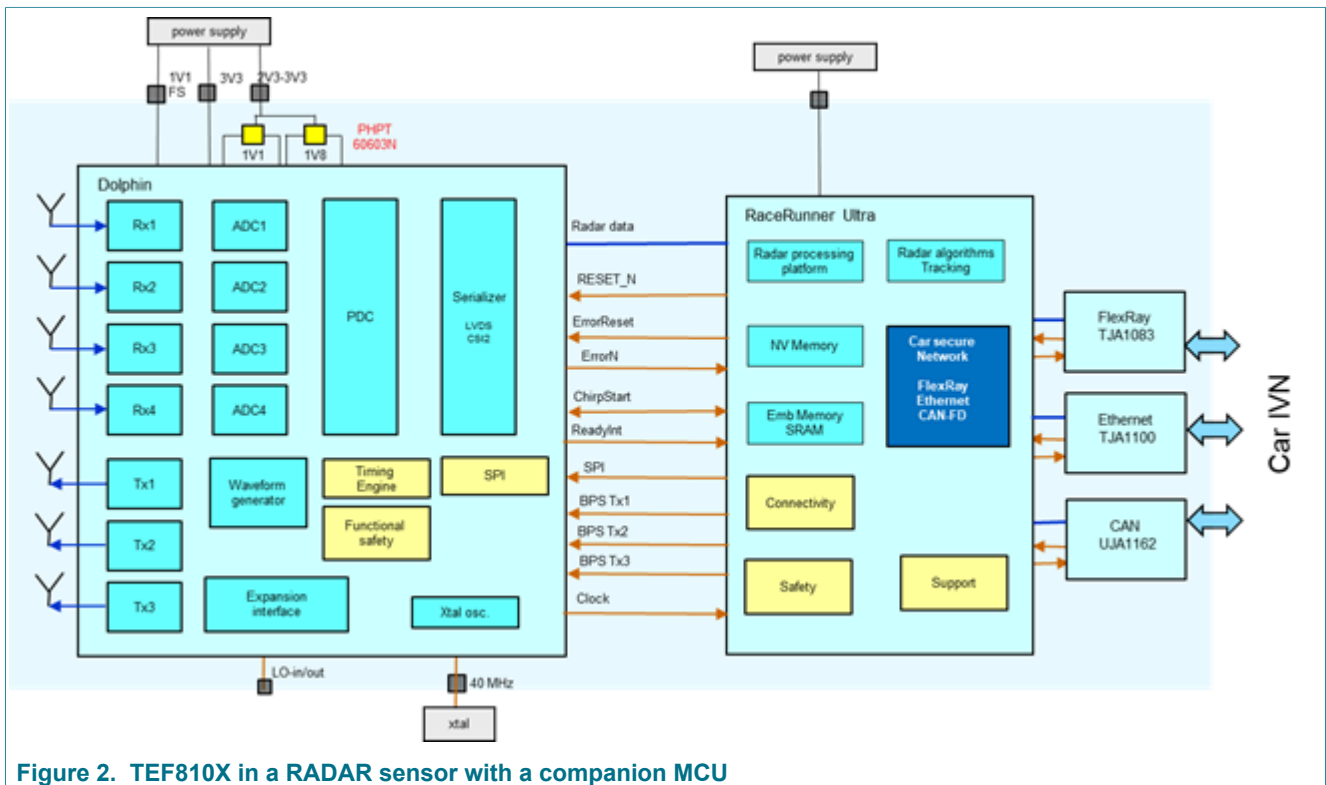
power supply

1V1 FS

3V3

2V3-3V3

1V1

1V8

PHPT 60603N

Dolphin

Rx1

Rx2

Rx3

Rx4

Tx1

Tx2

Tx3

ADC1

ADC2

ADC3

ADC4

PDC

Serializer

LVDS CSI2

Waveform generator

Timing Engine

Functional safety

SPI

Expansion interface

Xtal osc.

LO-in/out

40 MHz

xtal

Radar data

RESET_N

ErrorReset

ErrorN

ChirpStart

ReadyInt

SPI

BPS Tx1

BPS Tx2

BPS Tx3

Clock

power supply

RaceRunner Ultra

Radar processing platform

Radar algorithms Tracking

NV Memory

Car secure Network

FlexRay Ethernet CAN-FD

Emb Memory SRAM

Connectivity

Safety

Support

FlexRay TJA1083

Ethernet TJA1100

CAN UJA1162

Car IVN

Figure 2. TEF810X in a RADAR sensor with a companion MCU